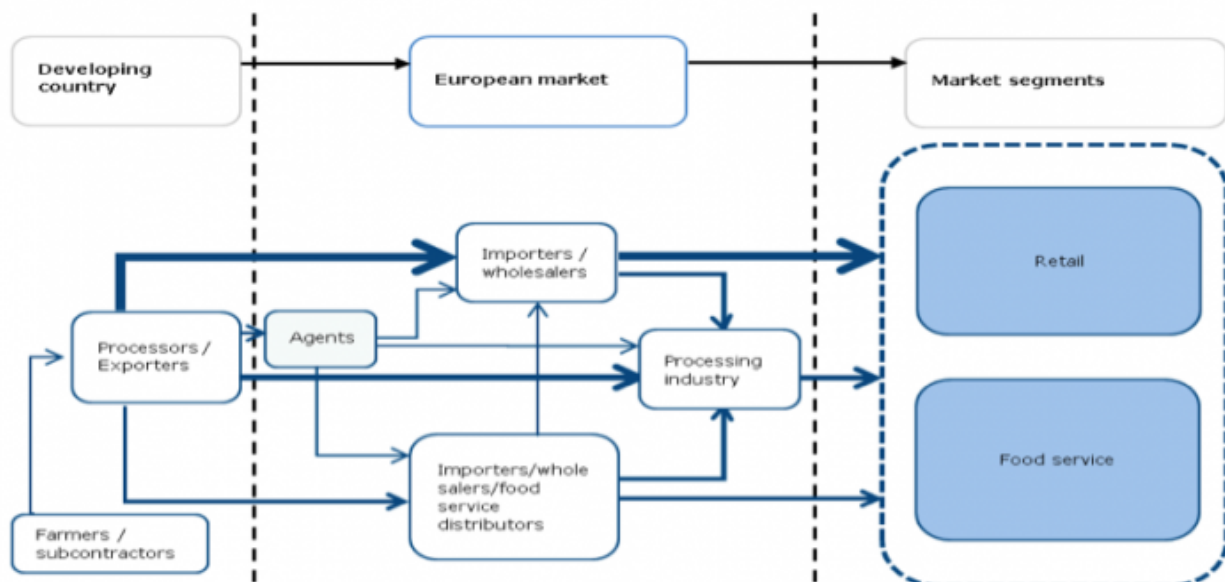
Developing country

European market

Market segments

Importers / wholesalers

Retail

Processors / Exporters

Agents

Processing industry

Food service

Importers/whole salers/food service distributors

Farmers / subcontractors